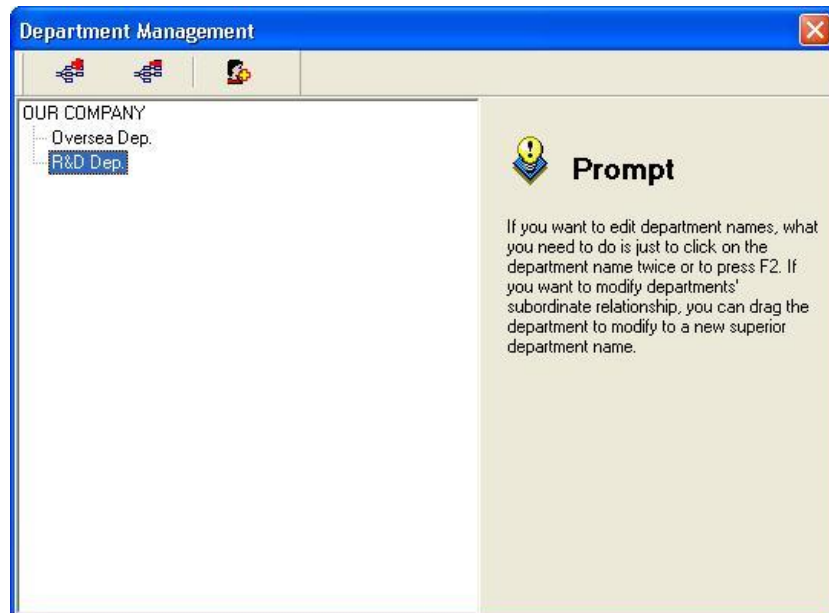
Department Management

OUR COMPANY
Oversea Dep.
R&D Dep.

Prompt

If you want to edit department names, what you need to do is just to click on the department name twice or to press F2. If you want to modify departments' subordinate relationship, you can drag the department to modify to a new superior department name.